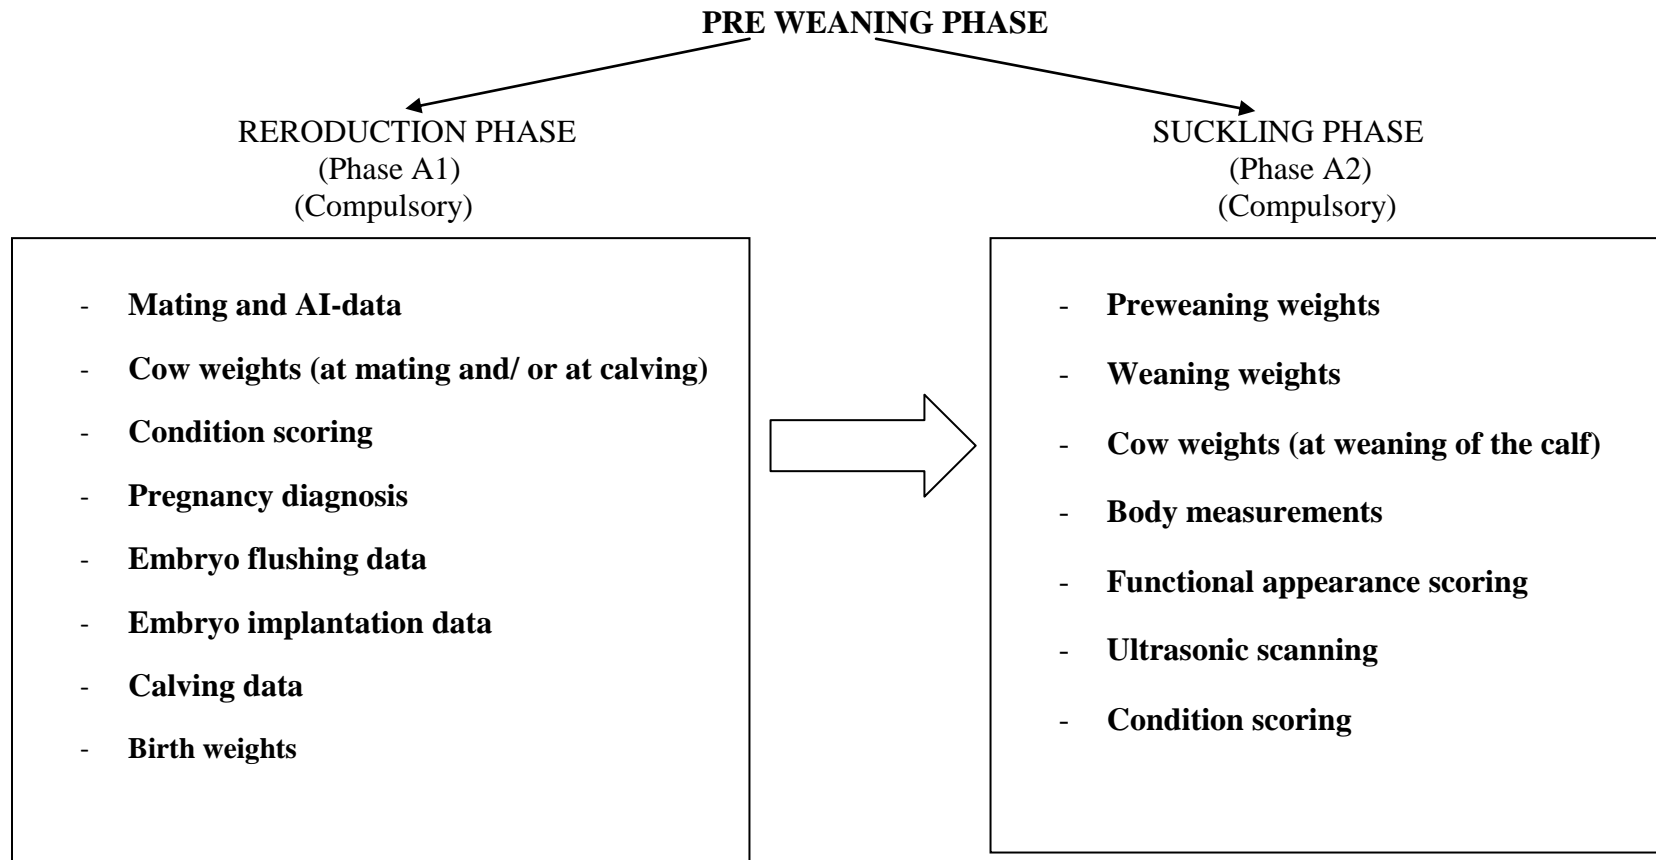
**PRE WEANING PHASE**

RERODUCTION PHASE
(Phase A1)
(Compulsory)

- **Mating and AI-data**
- **Cow weights (at mating and/ or at calving)**
- **Condition scoring**
- **Pregnancy diagnosis**
- **Embryo flushing data**
- **Embryo implantation data**
- **Calving data**
- **Birth weights**

SUCKLING PHASE
(Phase A2)
(Compulsory)

- **Preweaning weights**
- **Weaning weights**
- **Cow weights (at weaning of the calf)**
- **Body measurements**
- **Functional appearance scoring**
- **Ultrasonic scanning**
- **Condition scoring**